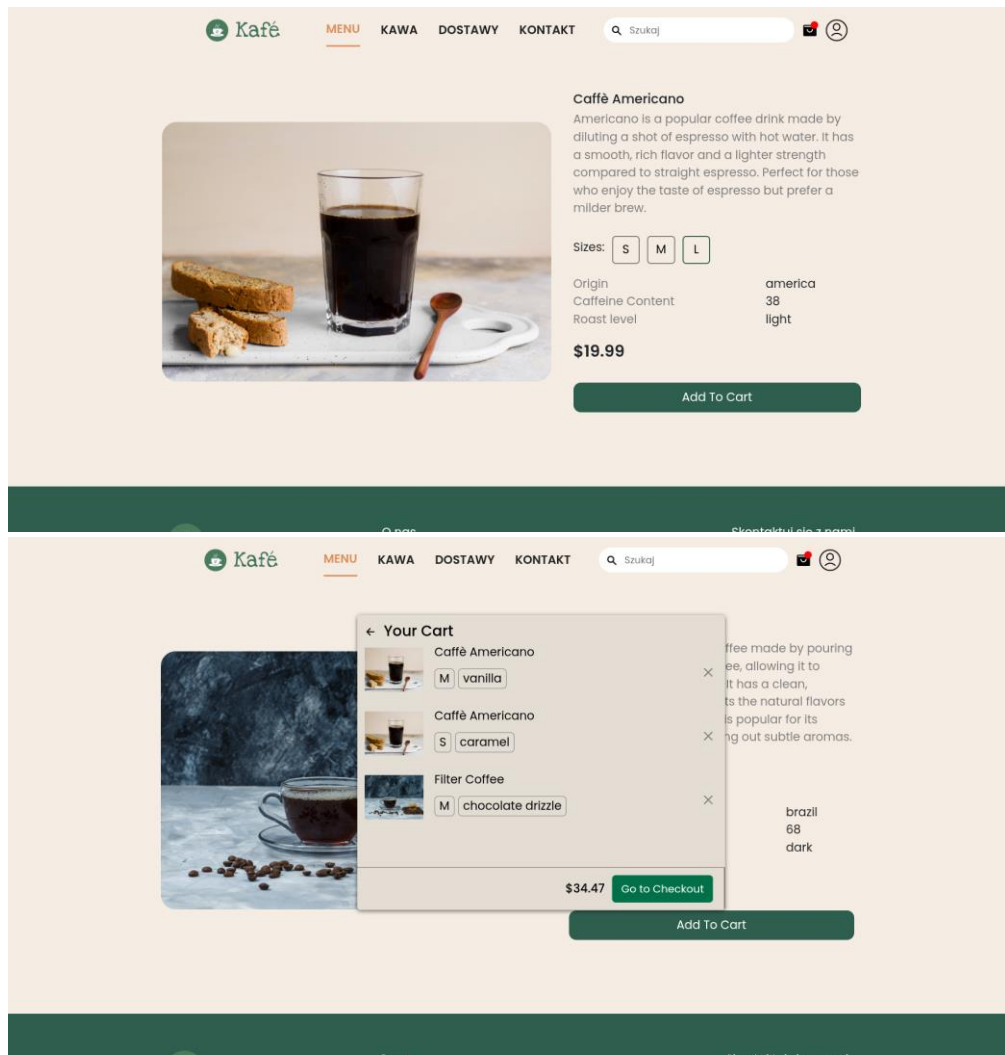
Kafé MENU KAWA DOSTAWY KONTAKT Szukaj

Caffè Americano

Americano is a popular coffee drink made by diluting a shot of espresso with hot water. It has a smooth, rich flavor and a lighter strength compared to straight espresso. Perfect for those who enjoy the taste of espresso but prefer a milder brew.

Sizes: S M L

| Origin | america |
|---|---|
| Caffeine Content | 38 |
| Roast level | light |

$19.99

Add To Cart

O nas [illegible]

Skontaktuj się z nami

Kafé MENU KAWA DOSTAWY KONTAKT Szukaj

← Your Cart

Caffè Americano
M vanilla ×

Caffè Americano
S caramel ×

Filter Coffee
M chocolate drizzle ×

$34.47 Go to Checkout

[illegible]ffee made by pouring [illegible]ee, allowing it to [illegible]It has a clean, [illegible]ts the natural flavors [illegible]s popular for its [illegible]ng out subtle aromas.

brazil
68
dark

Add To Cart